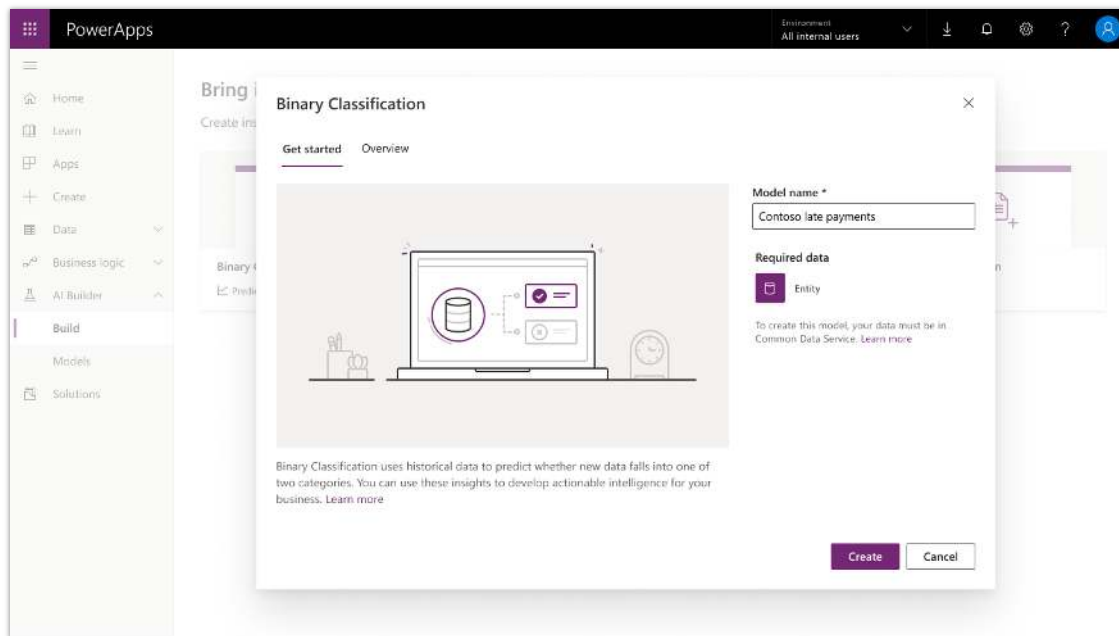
PowerApps

Environment
All internal users

Home
Learn
Apps
Create
Data
Business logic
AI Builder
Build
Models
Solutions

Bring i
Create ins

Binary (
Predi

n

Binary Classification

Get started    Overview

Model name *
Contoso late payments

Required data
Entity

To create this model, your data must be in Common Data Service. Learn more

Binary Classification uses historical data to predict whether new data falls into one of two categories. You can use these insights to develop actionable intelligence for your business. Learn more

Create    Cancel